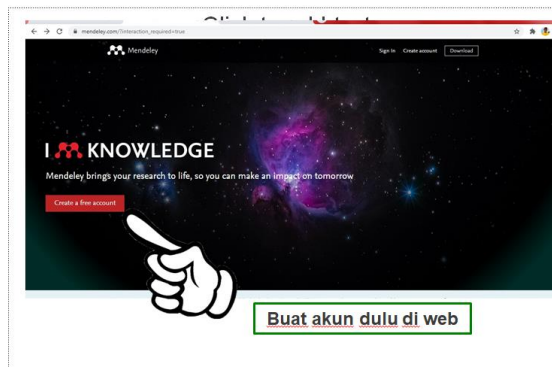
mendeley.com/?interaction_required=true

Mendeley

Sign In Create account Download

I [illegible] KNOWLEDGE

Mendeley brings your research to life, so you can make an impact on tomorrow

Create a free account

Buat akun dulu di web